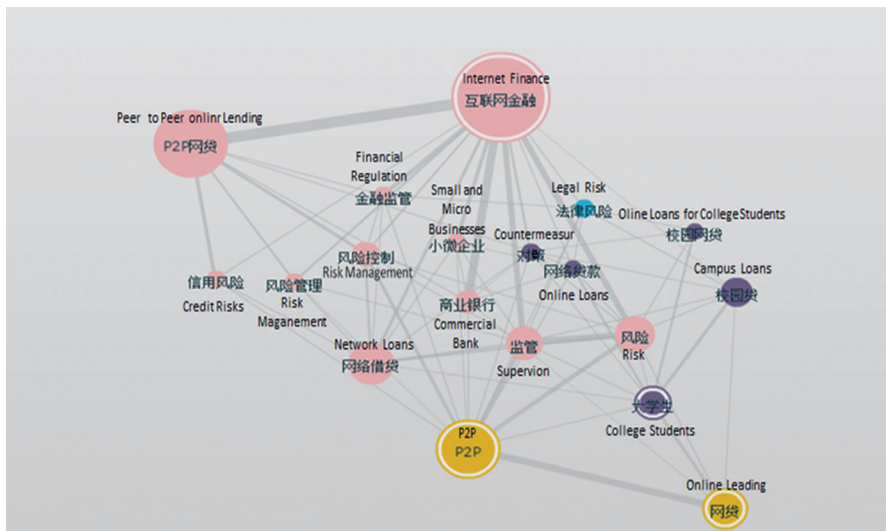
Internet Finance
互联网金融

Peer to Peer onlinr Lending
P2P网贷

Financial Regulation
金融监管

Small and Micro Businesses
小微企业

Legal Risk
法律风险

Oline Loans for College Students
校园网贷

Countermeasur
对策

网络贷款
Online Loans

Campus Loans
校园贷

风险控制
Risk Management

信用风险
Credit Risks

风险管理
Risk Maganement

商业银行
Commercial Bank

风险
Risk

Network Loans
网络借贷

监管
Supervion

大学生
College Students

P2P
P2P

Online Leading
网贷